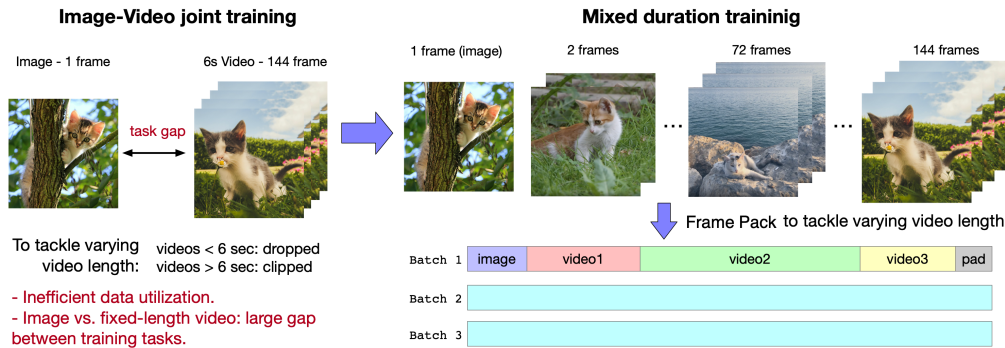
**Image-Video joint training**

Image - 1 frame

6s Video - 144 frame

task gap

To tackle varying video length:

videos < 6 sec: dropped
videos > 6 sec: clipped

- Inefficient data utilization.
- Image vs. fixed-length video: large gap between training tasks.

**Mixed duration traininig**

1 frame (image)

2 frames

72 frames

144 frames

...

...

Frame Pack to tackle varying video length

Batch 1 image video1 video2 video3 pad

Batch 2

Batch 3